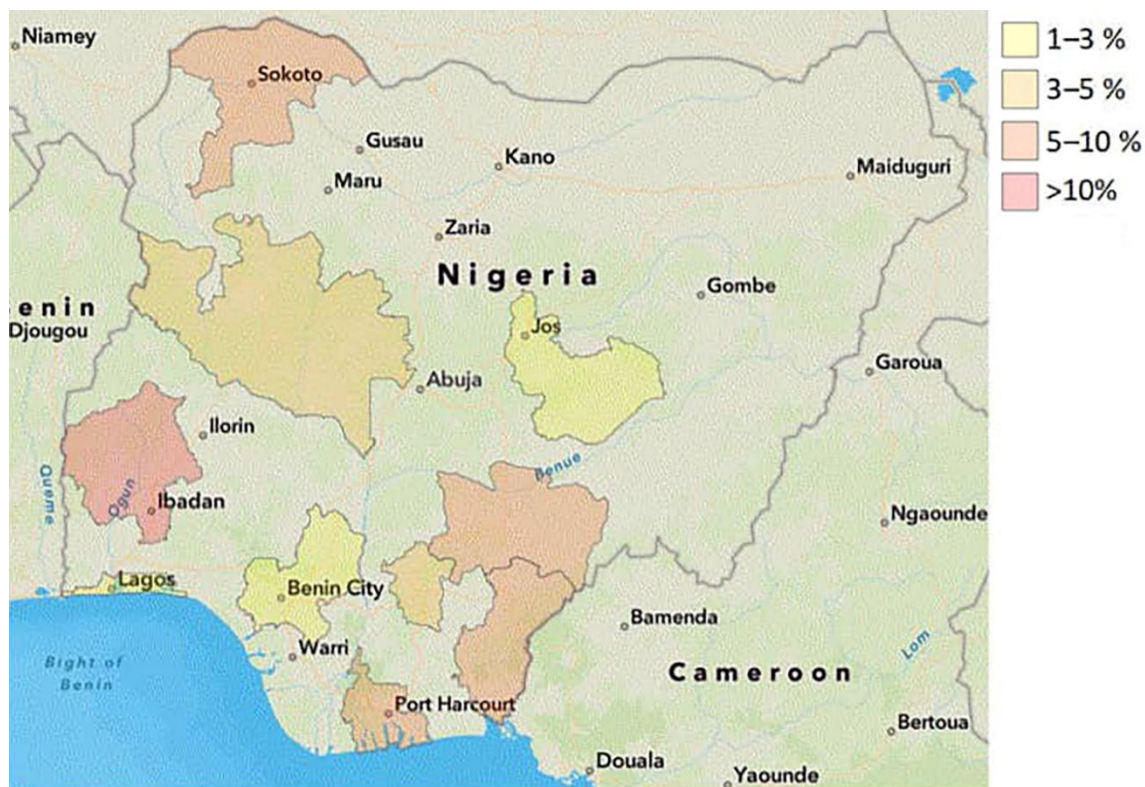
1–3 %
3–5 %
5–10 %
>10%

Niamey
Sokoto
Gusau
Kano
Maiduguri
Maru
Zaria
Nigeria
enin
Djougou
Gombe
Jos
Garoua
Abuja
Ilorin
Benue
Oueme
Ogun
Ibadan
Ngaounde
Lagos
Benin City
Bamenda
Warri
Lom
Bight of Benin
Cameroon
Port Harcourt
Bertoua
Douala
Yaounde